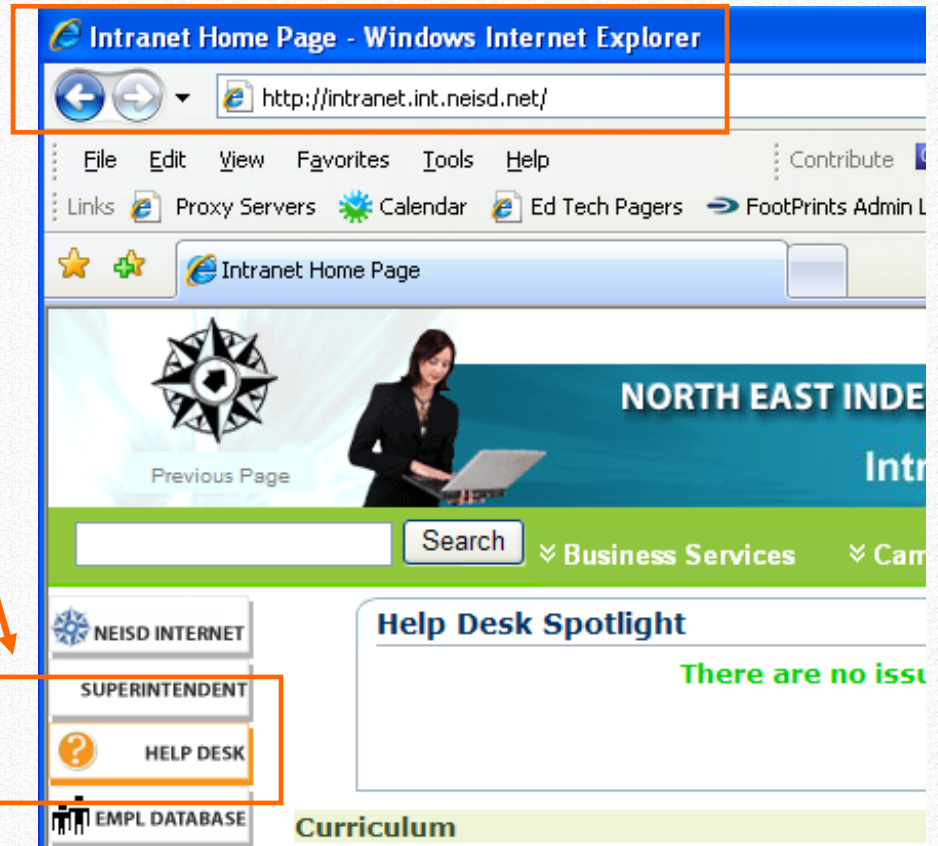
Intranet Home Page - Windows Internet Explorer

http://intranet.int.neisd.net/

File Edit View Favorites Tools Help Contribute

Links Proxy Servers Calendar Ed Tech Pagers FootPrints Admin L

Intranet Home Page

Previous Page

NORTH EAST INDE

Intr

Search

Business Services

Cam

NEISD INTERNET

SUPERINTENDENT

HELP DESK

EMPL DATABASE

Help Desk Spotlight

There are no issu

Curriculum